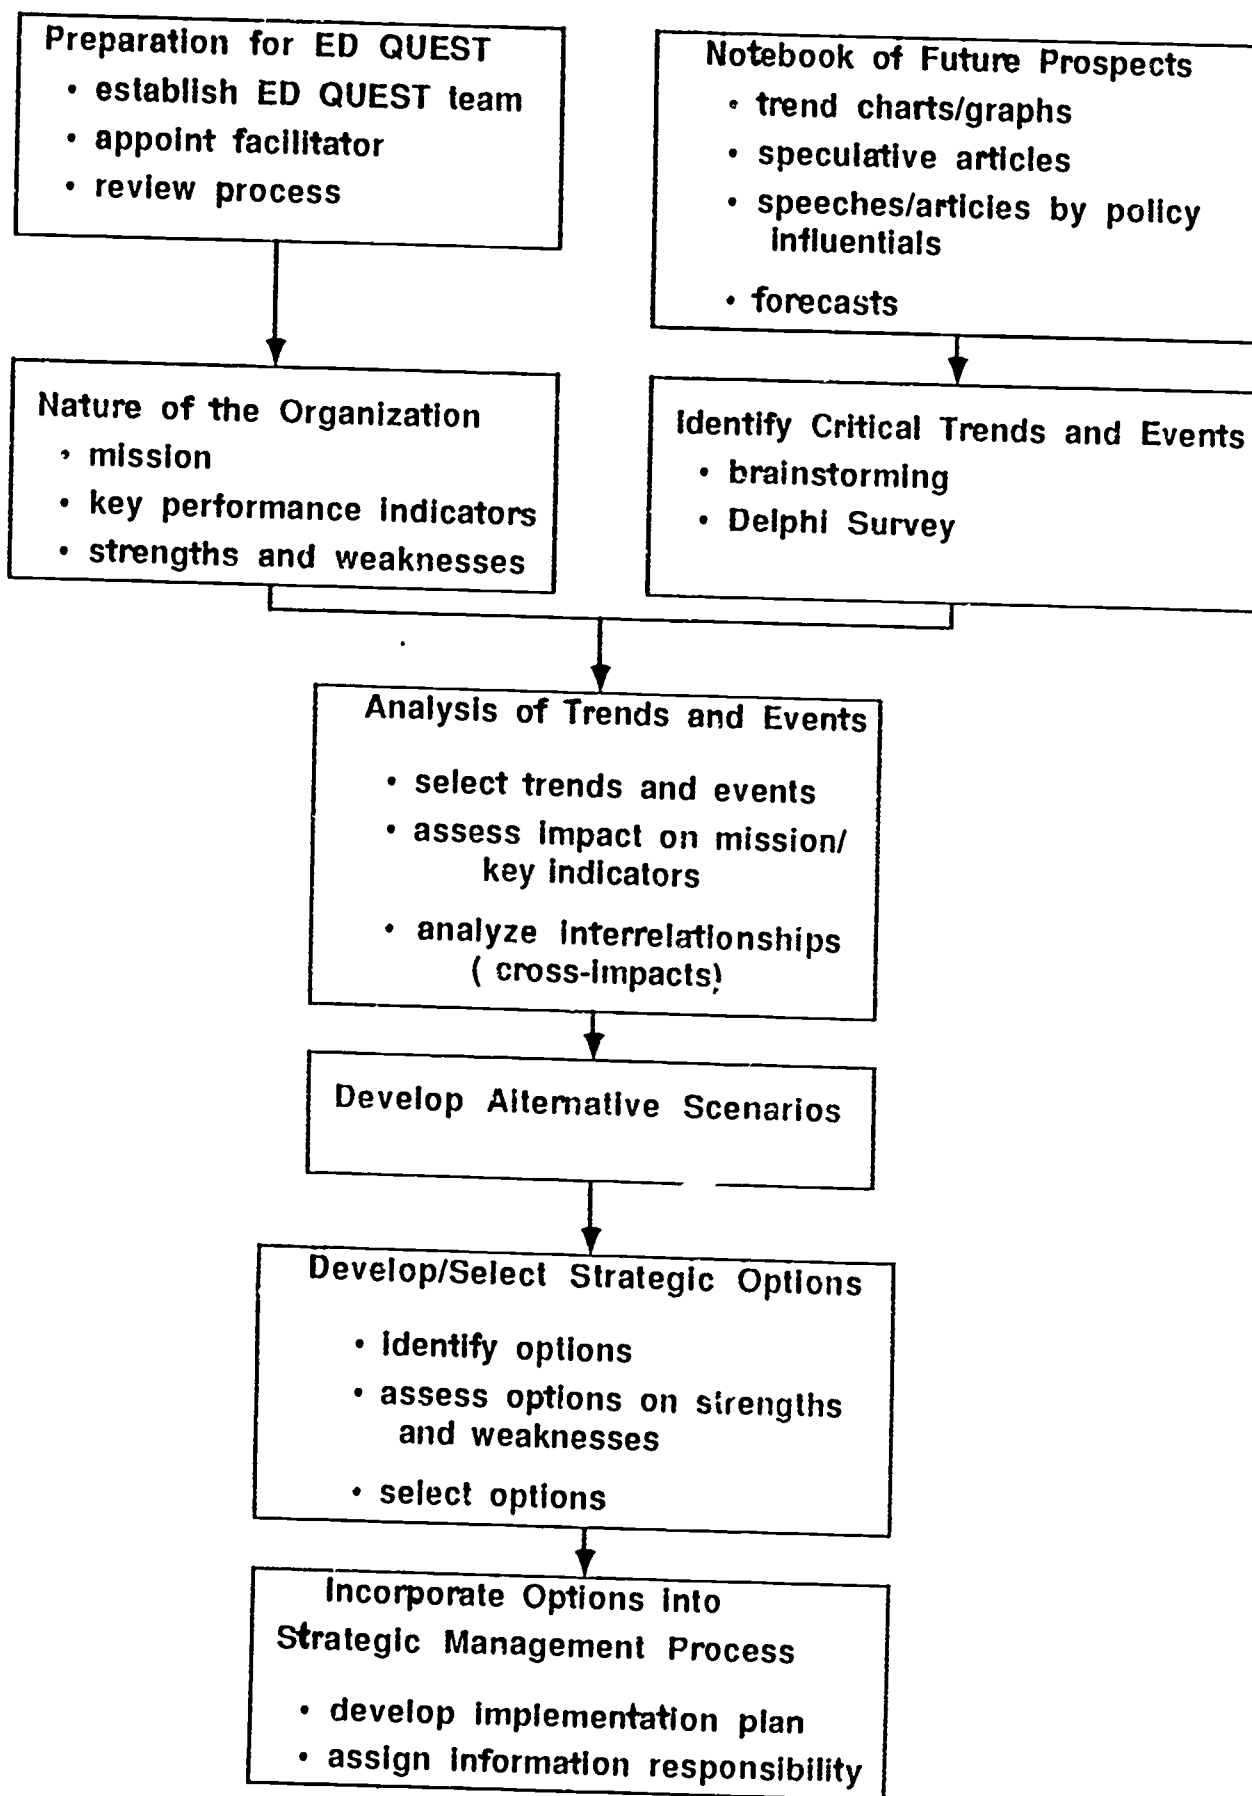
Preparation for ED QUEST
• establish ED QUEST team
• appoint facilitator
• review process

Notebook of Future Prospects
• trend charts/graphs
• speculative articles
• speeches/articles by policy influentials
• forecasts

Nature of the Organization
• mission
• key performance indicators
• strengths and weaknesses

Identify Critical Trends and Events
• brainstorming
• Delphi Survey

Analysis of Trends and Events
• select trends and events
• assess impact on mission/ key indicators
• analyze interrelationships ( cross-impacts)

Develop Alternative Scenarios

Develop/Select Strategic Options
• identify options
• assess options on strengths and weaknesses
• select options

Incorporate Options into Strategic Management Process
• develop implementation plan
• assign information responsibility